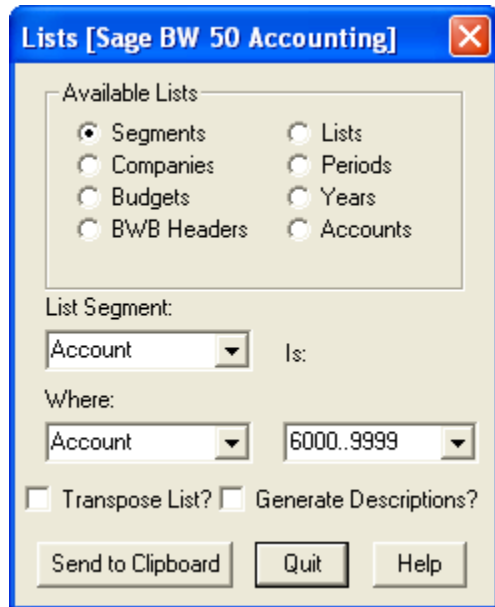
Lists [Sage BW 50 Accounting]

Available Lists

Segments
Companies
Budgets
BWB Headers
Lists
Periods
Years
Accounts

List Segment:

Account

Is:

Where:

Account

6000..9999

Transpose List?

Generate Descriptions?

Send to Clipboard

Quit

Help